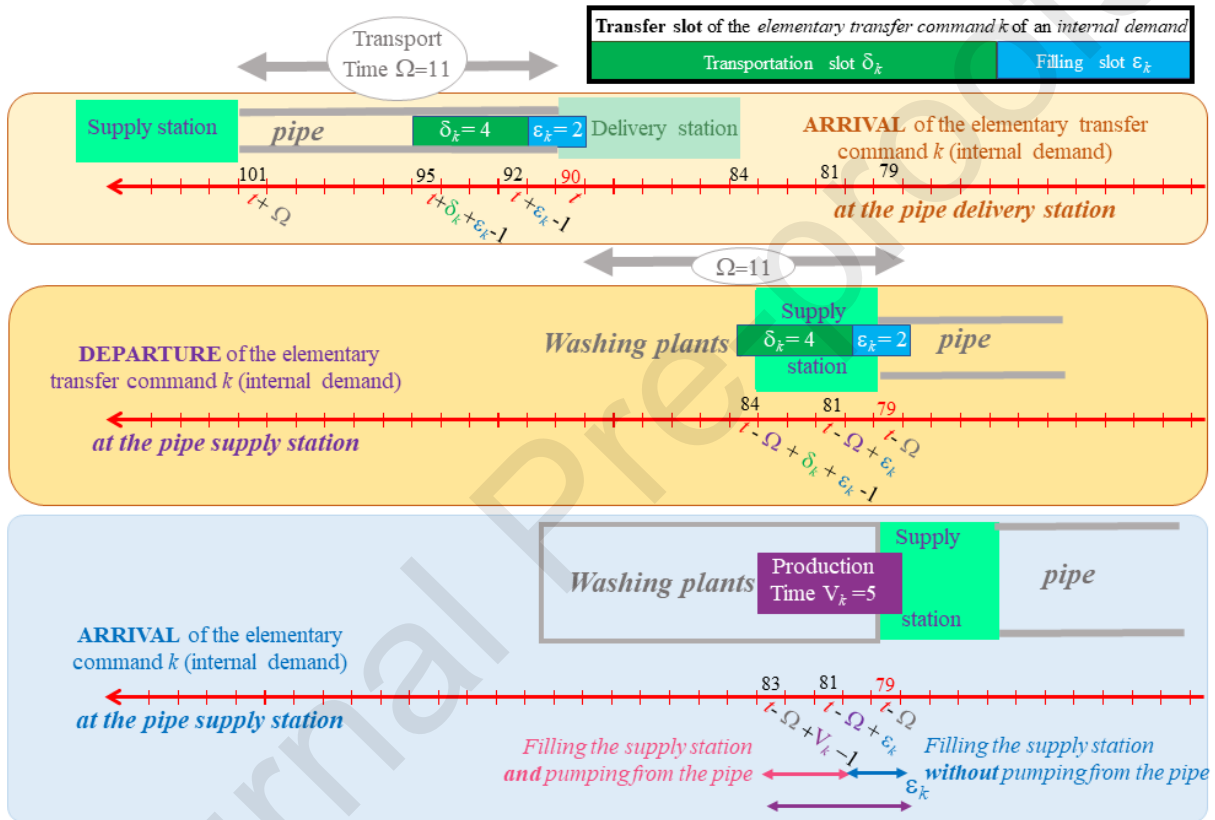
Transfer slot of the elementary transfer command $k$ of an internal demand

Transportation slot $\delta_k$

Filling slot $\varepsilon_k$

Transport Time $\Omega$=11

Supply station

pipe

$\delta_k$= 4

$\varepsilon_k$= 2

Delivery station

ARRIVAL of the elementary transfer command $k$ (internal demand)

101 95 92 90 84 81 79

$t+\Omega$

$t+\delta_k+\varepsilon_k-1$

$t+\varepsilon_k-1$

$t$

at the pipe delivery station

$\Omega$=11

DEPARTURE of the elementary transfer command $k$ (internal demand)

Washing plants

Supply station

$\delta_k$= 4

$\varepsilon_k$= 2

pipe

84 81 79

$t-\Omega+\delta_k+\varepsilon_k-1$

$t-\Omega+\varepsilon_k$

$t-\Omega$

at the pipe supply station

Washing plants

Production Time $V_k$ =5

Supply station

pipe

ARRIVAL of the elementary command $k$ (internal demand)

83 81 79

$t-\Omega+V_k-1$

$t-\Omega+\varepsilon_k$

$t-\Omega$

at the pipe supply station

Filling the supply station and pumping from the pipe

Filling the supply station without pumping from the pipe

$\varepsilon_k$

Journal Pre-proof